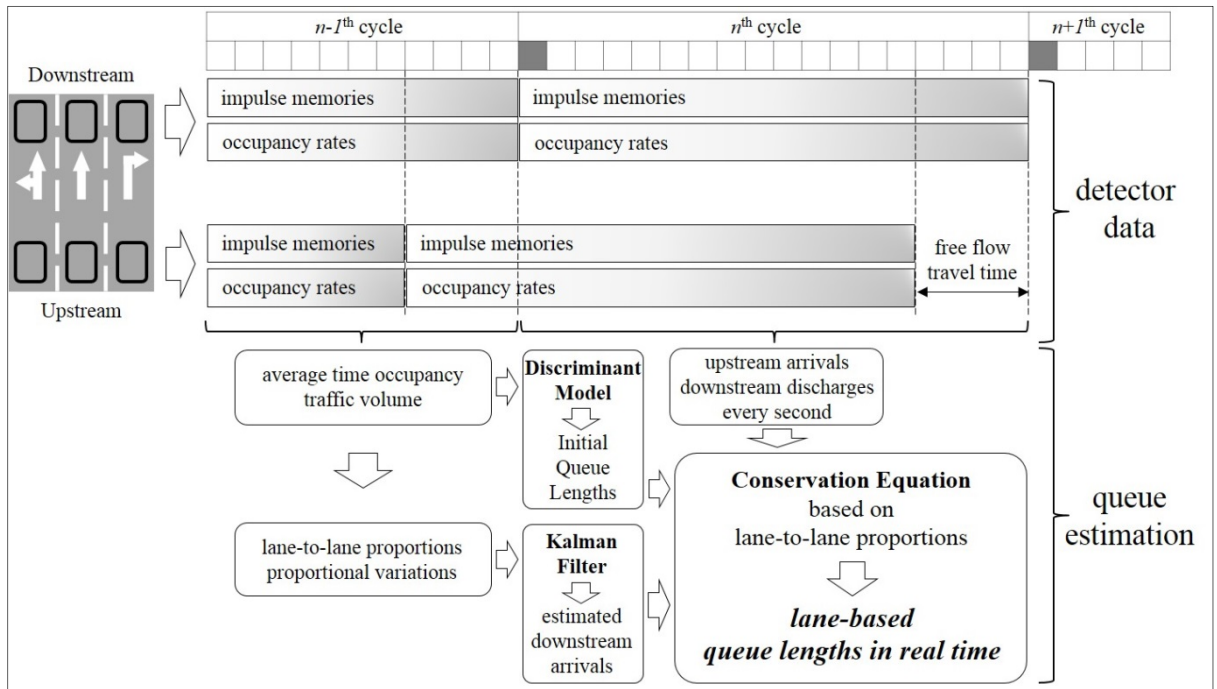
$n$-$1^{\text{th}}$ cycle

$n^{\text{th}}$ cycle

$n$+$1^{\text{th}}$ cycle

Downstream

impulse memories

impulse memories

occupancy rates

occupancy rates

impulse memories

impulse memories

occupancy rates

occupancy rates

free flow travel time

Upstream

detector data

average time occupancy traffic volume

Discriminant Model

Initial Queue Lengths

upstream arrivals downstream discharges every second

lane-to-lane proportions proportional variations

Kalman Filter

estimated downstream arrivals

Conservation Equation based on lane-to-lane proportions

lane-based queue lengths in real time

queue estimation